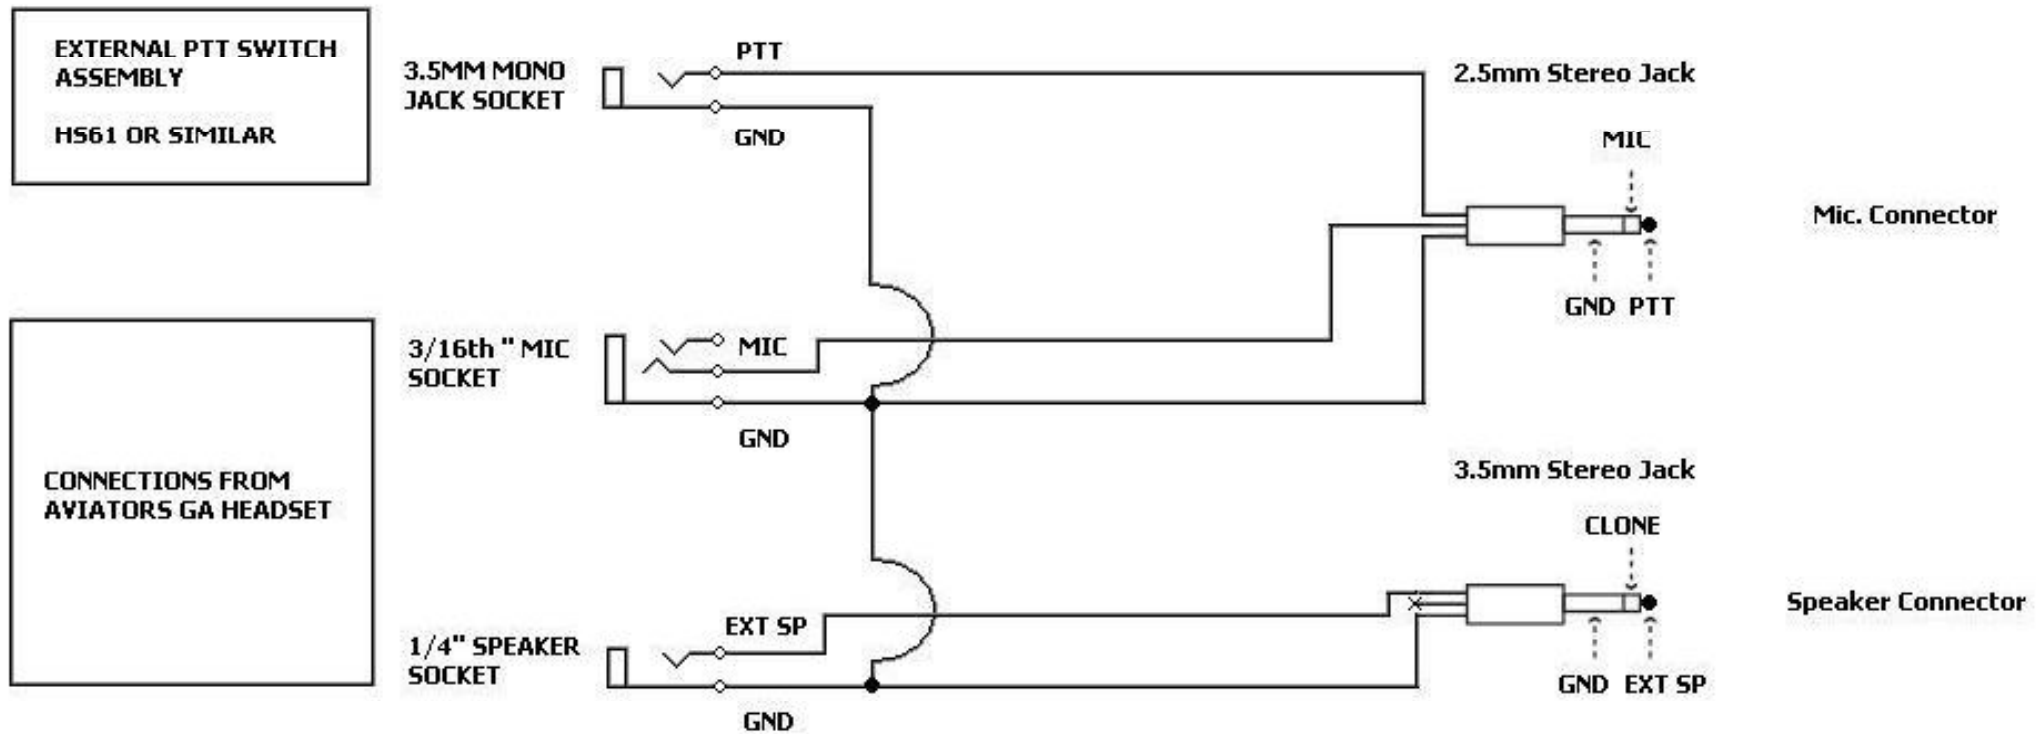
EXTERNAL PTT SWITCH ASSEMBLY

HS61 OR SIMILAR

3.5MM MONO JACK SOCKET

PTT

GND

2.5mm Stereo Jack

MIC

Mic. Connector

GND PTT

CONNECTIONS FROM AVIATORS GA HEADSET

3/16th " MIC SOCKET

MIC

GND

3.5mm Stereo Jack

CLONE

Speaker Connector

1/4" SPEAKER SOCKET

EXT SP

GND

GND EXT SP